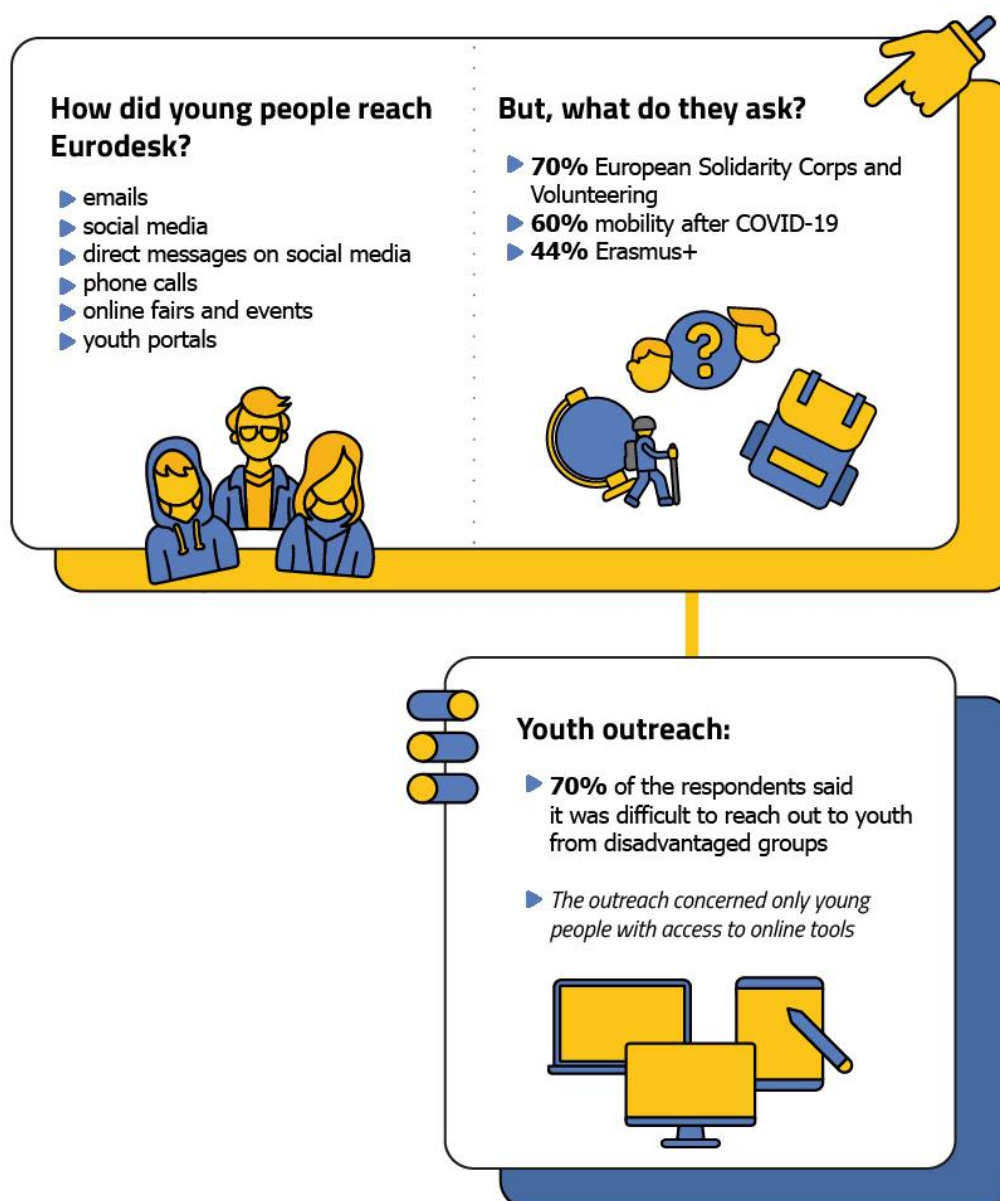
How did young people reach Eurodesk?

- emails
- social media
- direct messages on social media
- phone calls
- online fairs and events
- youth portals

But, what do they ask?

- **70%** European Solidarity Corps and Volunteering
- **60%** mobility after COVID-19
- **44%** Erasmus+

?

Youth outreach:

- **70%** of the respondents said it was difficult to reach out to youth from disadvantaged groups

- *The outreach concerned only young people with access to online tools*